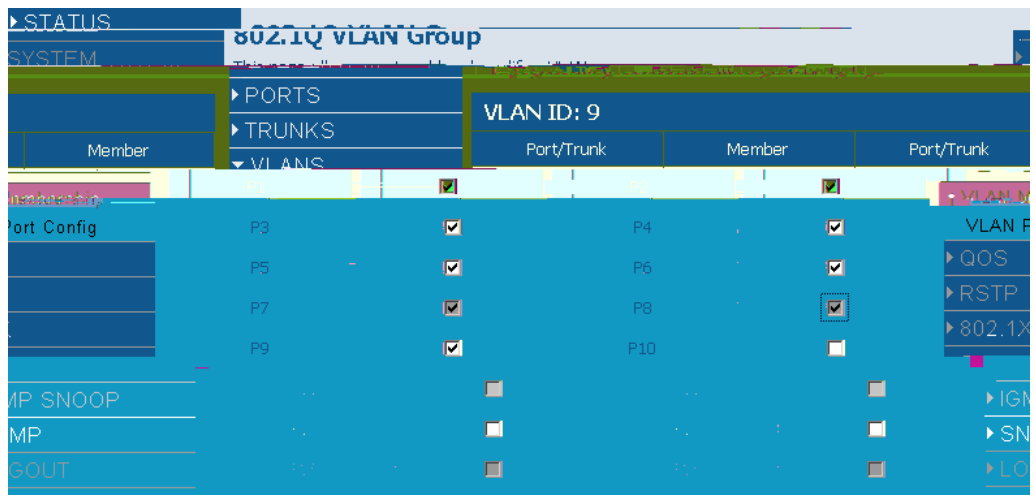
▸STATUS
SYSTEM
802.1Q VLAN Group
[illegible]
▸PORTS
▸TRUNKS
▾VLANS
VLAN ID: 9

| Member |
|---|

| Port/Trunk | Member | Port/Trunk |
|---|---|---|

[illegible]
Port Config
P1 ☑ P2 ☑
P3 ☑ P4 ☑
P5 ☑ P6 ☑
P7 ☑ P8 ☑
P9 ☑ P10 ☐
▾VLAN M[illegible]
VLAN P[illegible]
▸QOS
▸RSTP
▸802.1X
MP SNOOP
MP
GOUT
▸IGM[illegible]
▸SN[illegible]
▸LO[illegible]